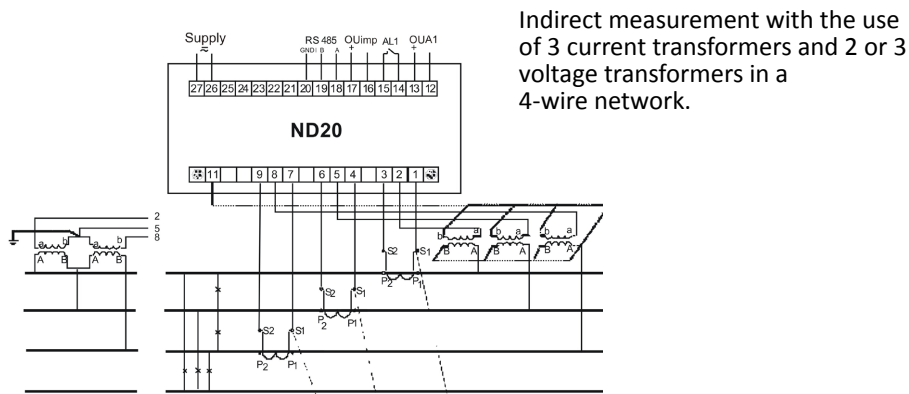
Supply
~

RS 485
GND B A

OUimp
+

AL1

OUA1
+

27 26 25 24 23 22 21 20 19 18 17 16 15 14 13 12

ND20

11 9 8 7 6 5 4 3 2 1

Indirect measurement with the use of 3 current transformers and 2 or 3 voltage transformers in a 4-wire network.

2
5
8

a b a b
A B A B

S2 S1
P2 P1

S2 S1
P2 P1

S2 S1
P2 P1

b a b a b a
B A B A B A